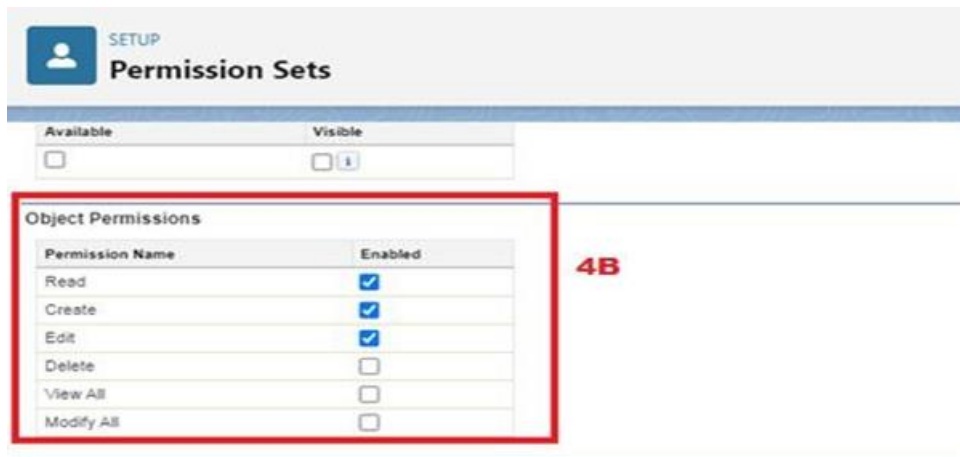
SETUP
Permission Sets

| Available | Visible |
|---|---|
| ☐ | ☐ i |

Object Permissions

| Permission Name | Enabled |
|---|---|
| Read | ☑ |
| Create | ☑ |
| Edit | ☑ |
| Delete | ☐ |
| View All | ☐ |
| Modify All | ☐ |

4B